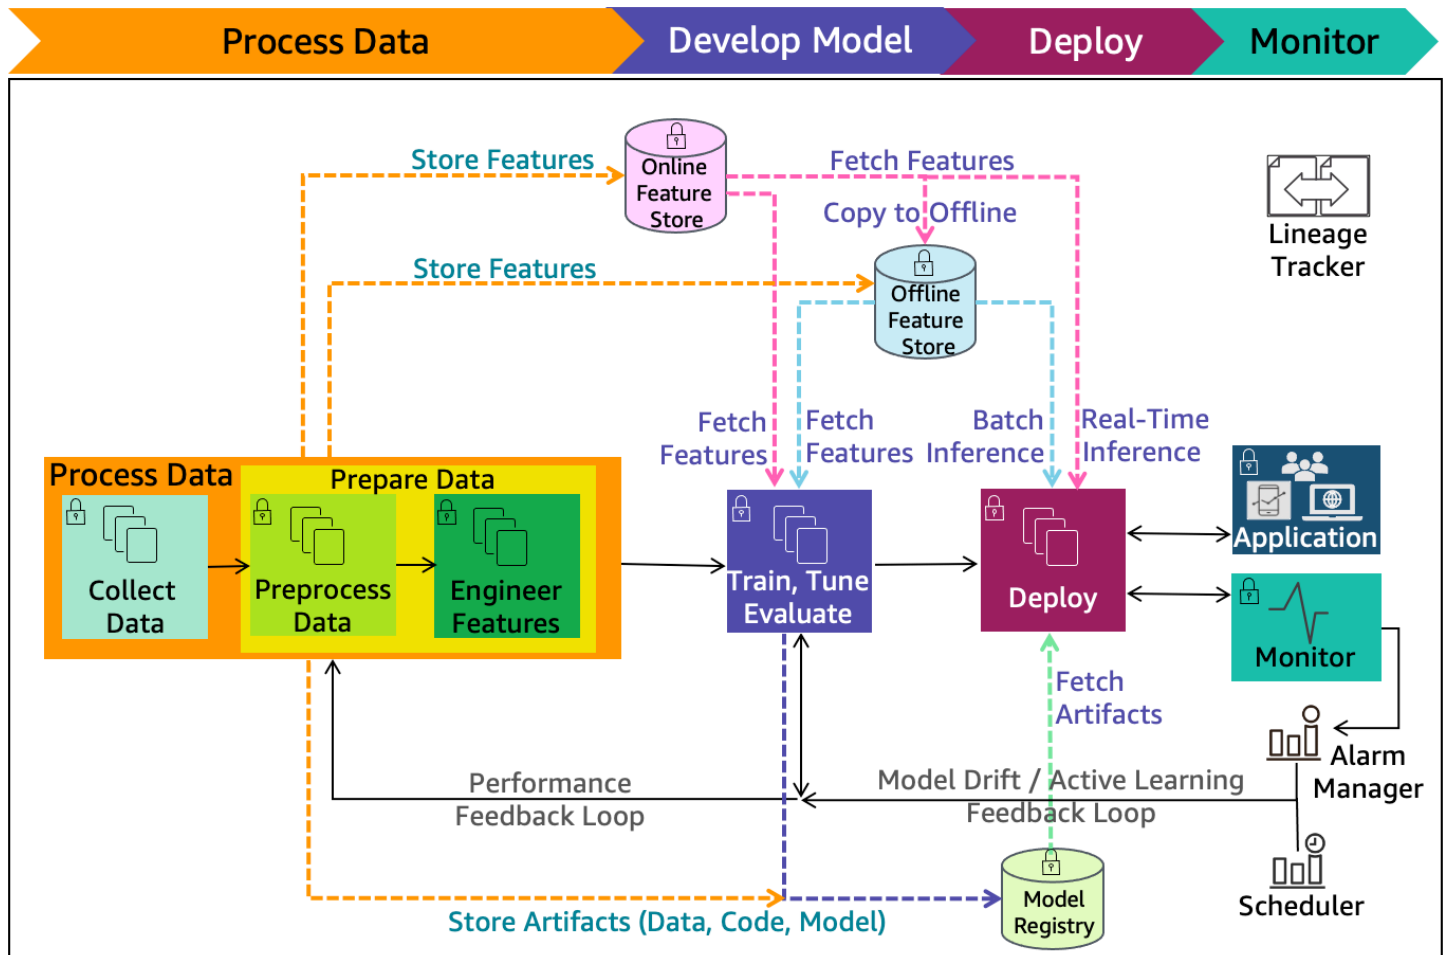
Process Data
Develop Model
Deploy
Monitor

Store Features
Online Feature Store
Fetch Features
Copy to Offline
Lineage Tracker
Store Features
Offline Feature Store
Fetch Features
Fetch Features
Batch Inference
Real-Time Inference
Process Data
Prepare Data
Collect Data
Preprocess Data
Engineer Features
Train, Tune Evaluate
Deploy
Application
Monitor
Fetch Artifacts
Alarm Manager
Performance Feedback Loop
Model Drift / Active Learning Feedback Loop
Scheduler
Model Registry
Store Artifacts (Data, Code, Model)